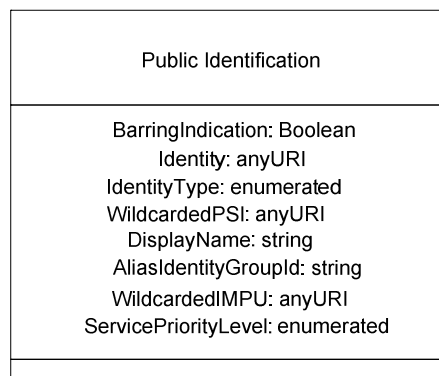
Public Identification

BarringIndication: Boolean
Identity: anyURI
IdentityType: enumerated
WildcardedPSI: anyURI
DisplayName: string
AliasIdentityGroupId: string
WildcardedIMPU: anyURI
ServicePriorityLevel: enumerated